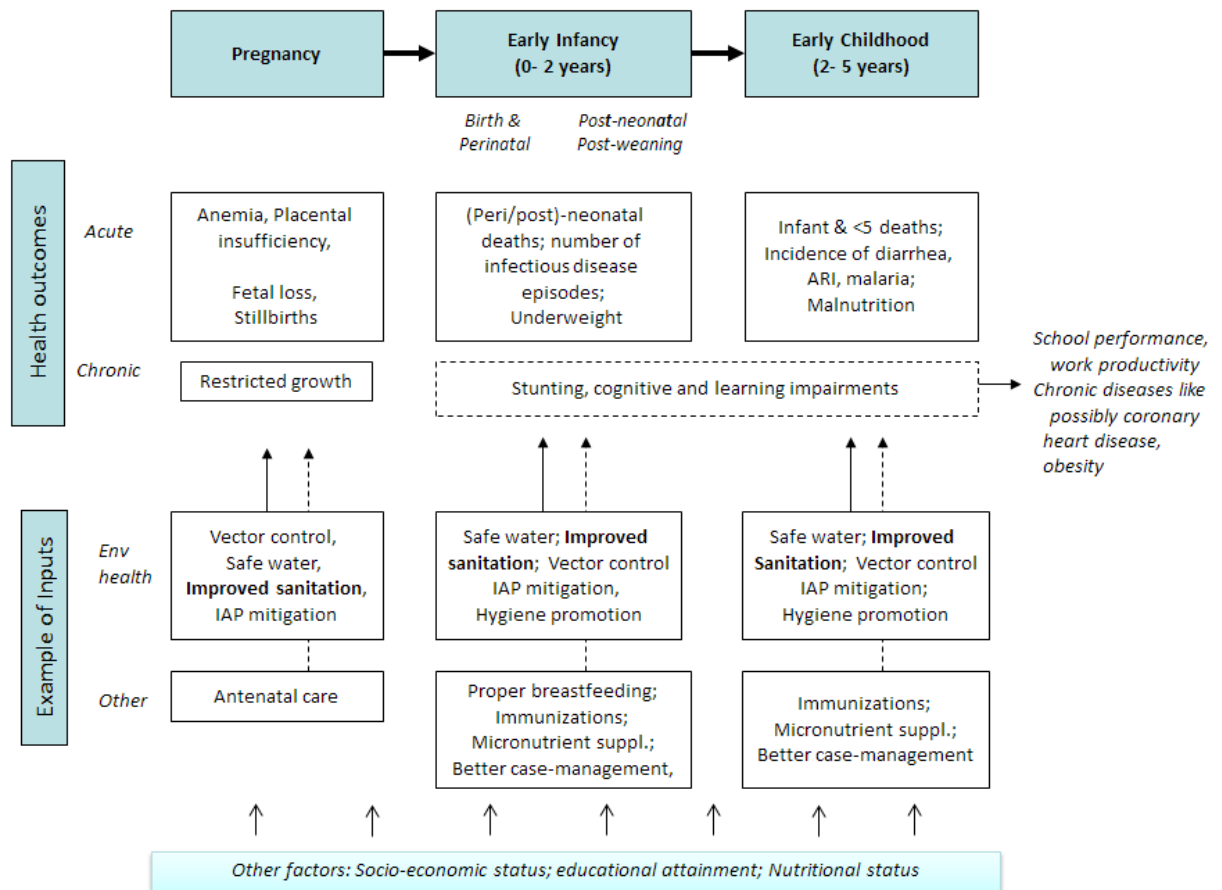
Pregnancy

Early Infancy (0- 2 years)

Early Childhood (2- 5 years)

Birth & Perinatal

Post-neonatal Post-weaning

Health outcomes

Acute

Anemia, Placental insufficiency,

Fetal loss, Stillbirths

(Peri/post)-neonatal deaths; number of infectious disease episodes; Underweight

Infant & <5 deaths; Incidence of diarrhea, ARI, malaria; Malnutrition

Chronic

Restricted growth

Stunting, cognitive and learning impairments

School performance, work productivity Chronic diseases like possibly coronary heart disease, obesity

Example of Inputs

Env health

Vector control, Safe water, **Improved sanitation**, IAP mitigation

Safe water; **Improved sanitation**; Vector control IAP mitigation, Hygiene promotion

Safe water; **Improved Sanitation**; Vector control IAP mitigation; Hygiene promotion

Other

Antenatal care

Proper breastfeeding; Immunizations; Micronutrient suppl.; Better case-management,

Immunizations; Micronutrient suppl.; Better case-management

Other factors: Socio-economic status; educational attainment; Nutritional status